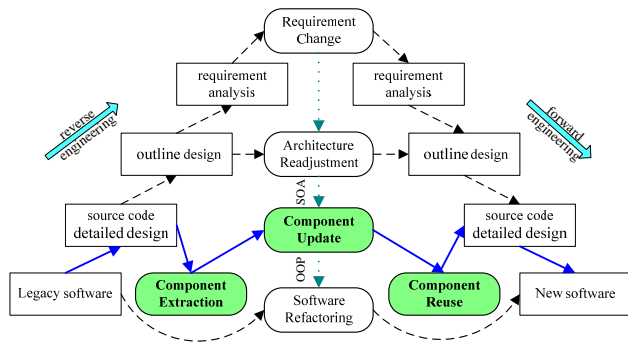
Requirement Change

requirement analysis

requirement analysis

reverse engineering

forward engineering

outline design

Architecture Readjustment

outline design

SOA

source code detailed design

Component Update

source code detailed design

OOP

Legacy software

Component Extraction

Software Refactoring

Component Reuse

New software